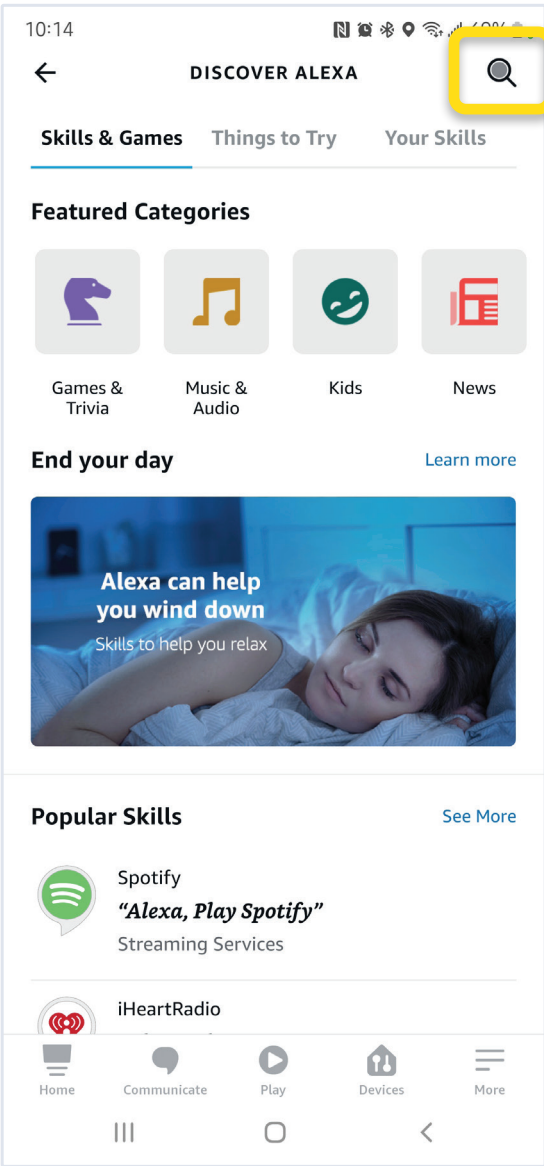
10:14

DISCOVER ALEXA

Skills & Games Things to Try Your Skills

Featured Categories

Games & Trivia

Music & Audio

Kids

News

End your day

Learn more

Alexa can help you wind down

Skills to help you relax

Popular Skills

See More

Spotify

"Alexa, Play Spotify"

Streaming Services

iHeartRadio

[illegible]

Home Communicate Play Devices More